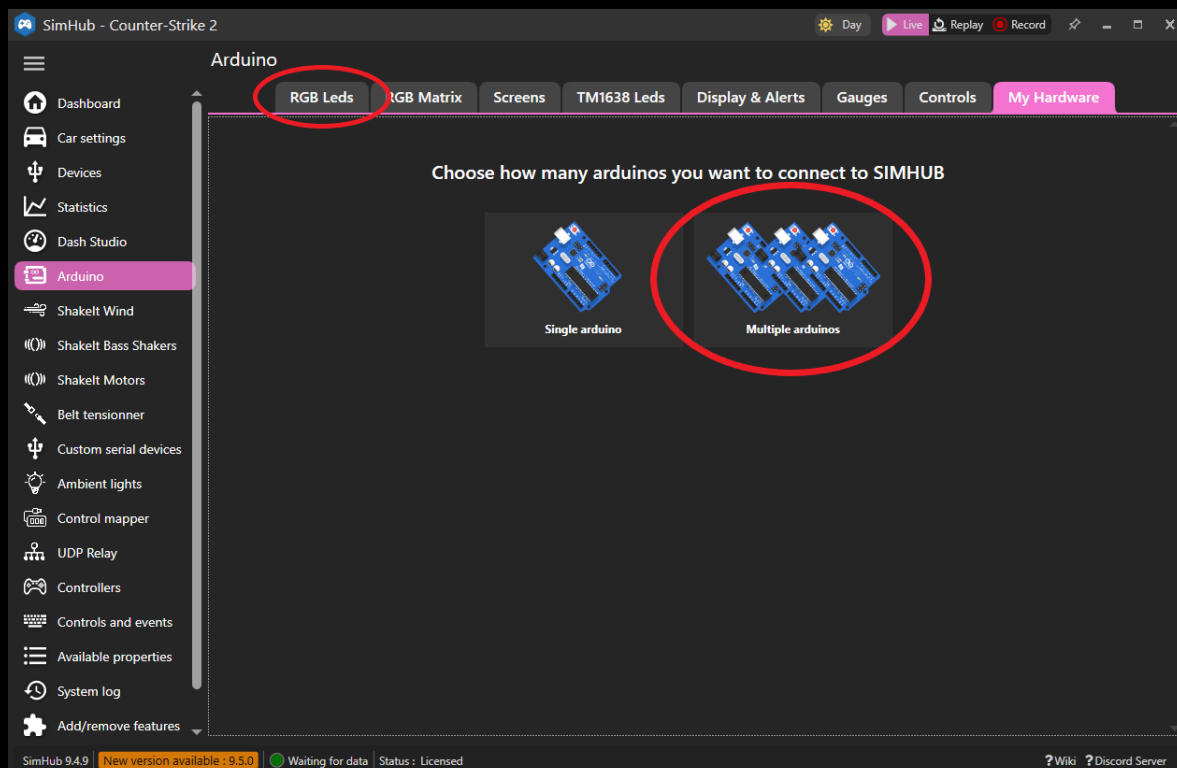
SimHub - Counter-Strike 2

Day Live Replay Record

Arduino

RGB Leds RGB Matrix Screens TM1638 Leds Display & Alerts Gauges Controls My Hardware

Dashboard
Car settings
Devices
Statistics
Dash Studio
Arduino
ShakeIt Wind
ShakeIt Bass Shakers
ShakeIt Motors
Belt tensionner
Custom serial devices
Ambient lights
Control mapper
UDP Relay
Controllers
Controls and events
Available properties
System log
Add/remove features

Choose how many arduinos you want to connect to SIMHUB

Single arduino

Multiple arduinos

SimHub 9.4.9 New version available : 9.5.0 Waiting for data Status : Licensed ?Wiki ?Discord Server